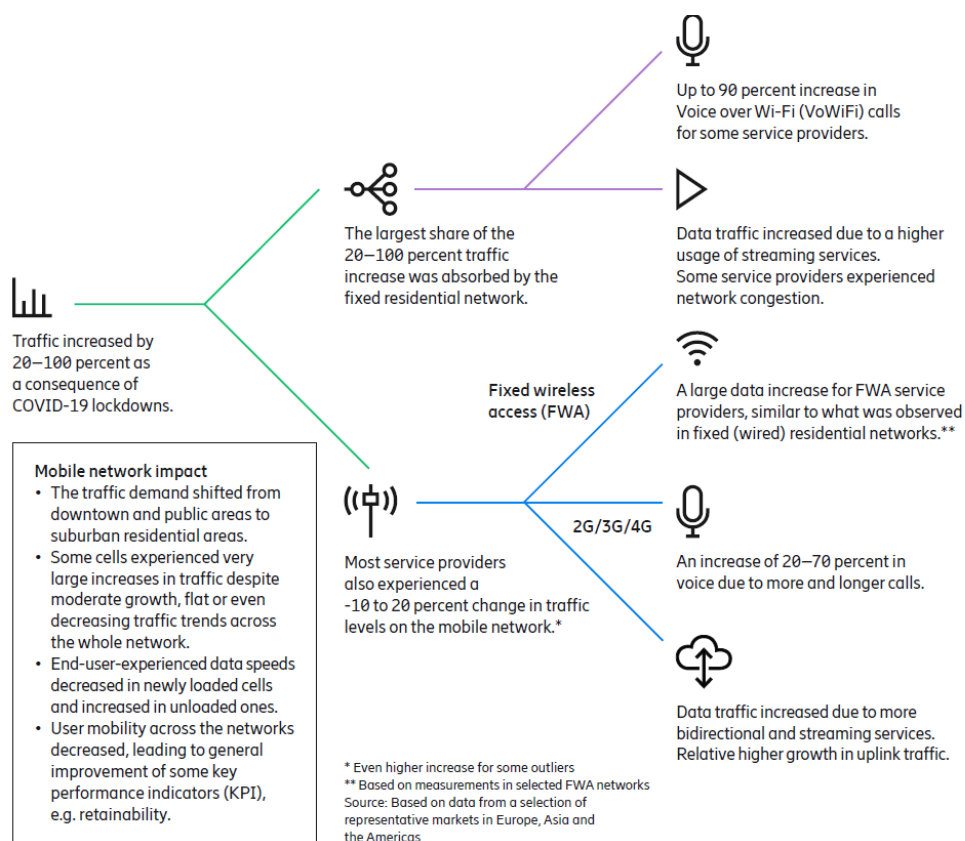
Traffic increased by 20–100 percent as a consequence of COVID-19 lockdowns.

The largest share of the 20–100 percent traffic increase was absorbed by the fixed residential network.

Up to 90 percent increase in Voice over Wi-Fi (VoWiFi) calls for some service providers.

Data traffic increased due to a higher usage of streaming services. Some service providers experienced network congestion.

Fixed wireless access (FWA)

A large data increase for FWA service providers, similar to what was observed in fixed (wired) residential networks.**

Most service providers also experienced a -10 to 20 percent change in traffic levels on the mobile network.*

2G/3G/4G

An increase of 20–70 percent in voice due to more and longer calls.

Data traffic increased due to more bidirectional and streaming services. Relative higher growth in uplink traffic.

Mobile network impact
• The traffic demand shifted from downtown and public areas to suburban residential areas.
• Some cells experienced very large increases in traffic despite moderate growth, flat or even decreasing traffic trends across the whole network.
• End-user-experienced data speeds decreased in newly loaded cells and increased in unloaded ones.
• User mobility across the networks decreased, leading to general improvement of some key performance indicators (KPI), e.g. retainability.

* Even higher increase for some outliers
** Based on measurements in selected FWA networks
Source: Based on data from a selection of representative markets in Europe, Asia and the Americas